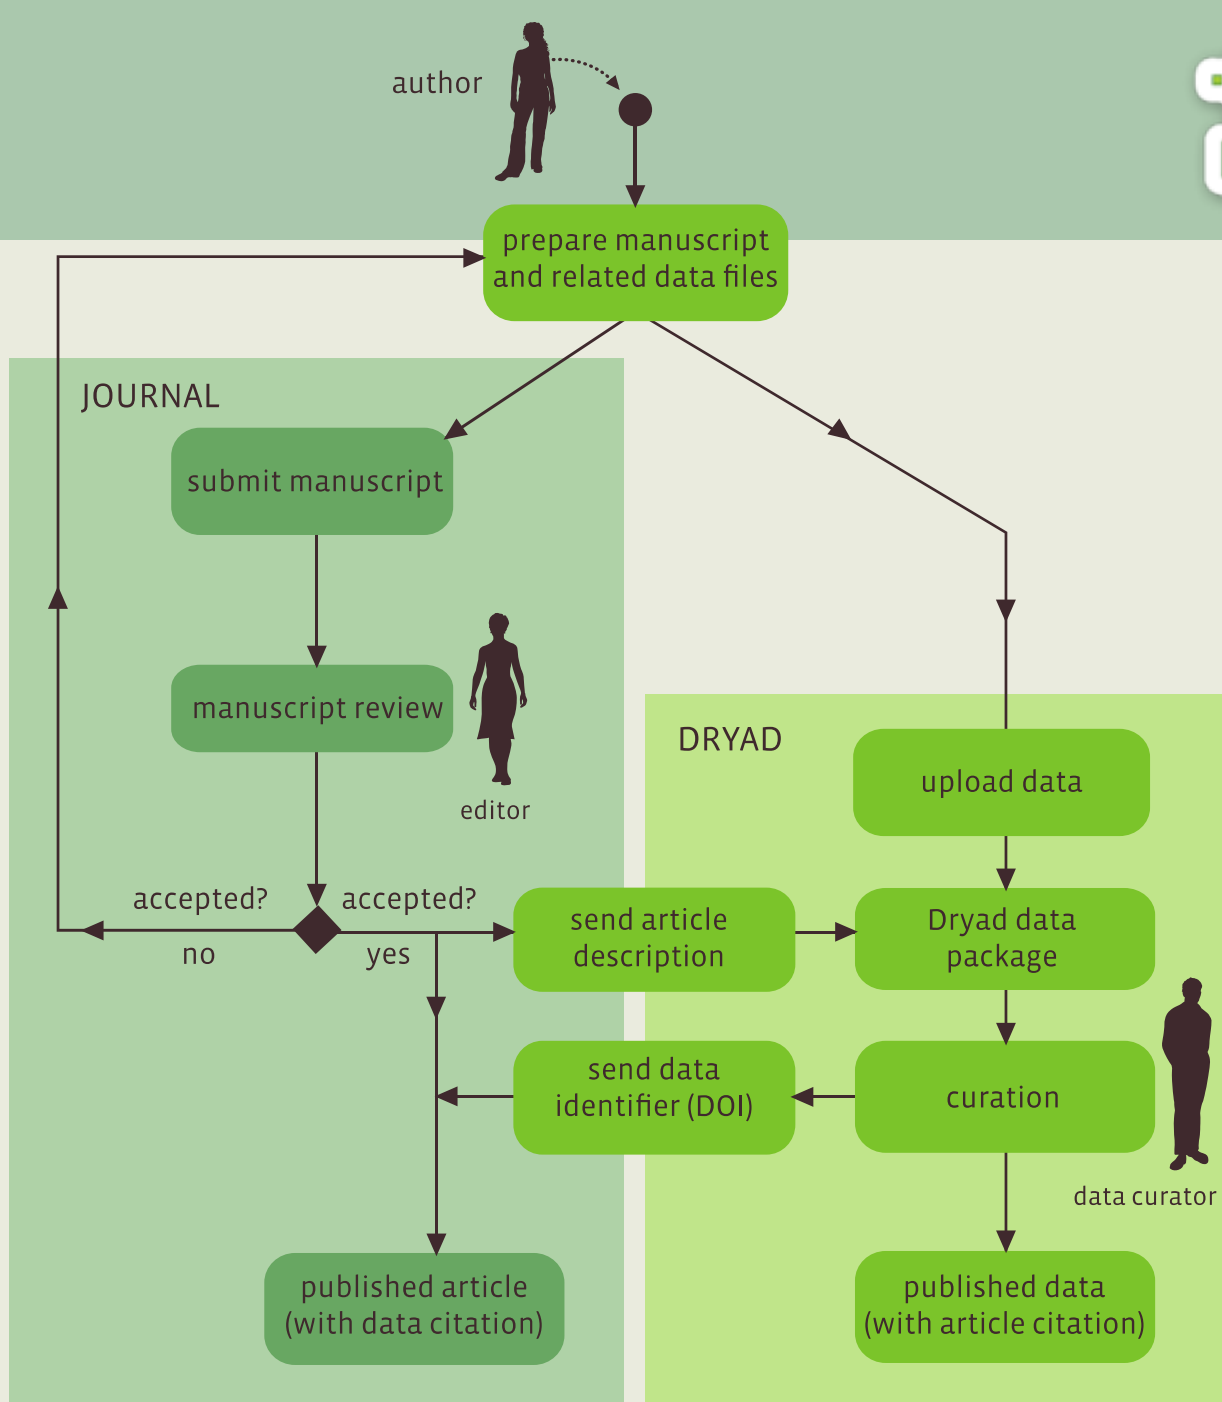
author

prepare manuscript and related data files

JOURNAL

submit manuscript

manuscript review

editor

accepted?

no

accepted?

yes

send article description

DRYAD

upload data

Dryad data package

send data identifier (DOI)

curation

data curator

published article (with data citation)

published data (with article citation)